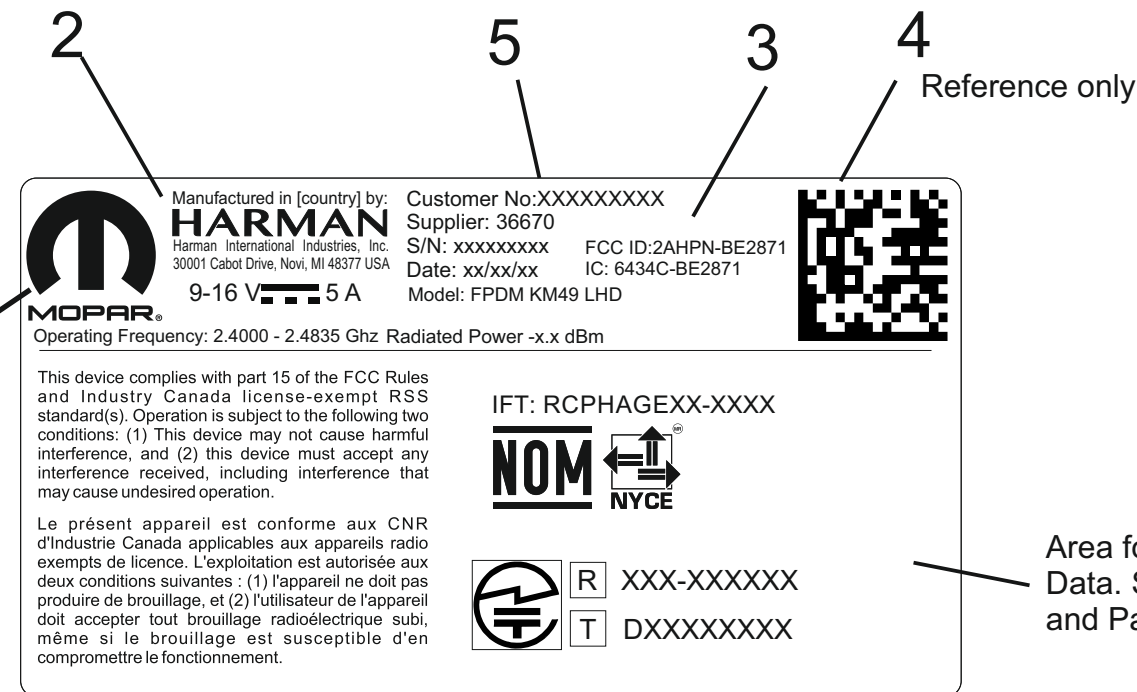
2

5

3

4

Reference only

Manufactured in [country] by:
HARMAN
Harman International Industries, Inc.
30001 Cabot Drive, Novi, MI 48377 USA

9-16 V ⎓ 5 A

MOPAR

Customer No:XXXXXXXXX
Supplier: 36670
S/N: xxxxxxxxx
Date: xx/xx/xx
Model: FPDM KM49 LHD

FCC ID:2AHPN-BE2871
IC: 6434C-BE2871

Operating Frequency: 2.4000 - 2.4835 Ghz Radiated Power -x.x dBm

This device complies with part 15 of the FCC Rules and Industry Canada license-exempt RSS standard(s). Operation is subject to the following two conditions: (1) This device may not cause harmful interference, and (2) this device must accept any interference received, including interference that may cause undesired operation.

Le présent appareil est conforme aux CNR d'Industrie Canada applicables aux appareils radio exempts de licence. L'exploitation est autorisée aux deux conditions suivantes : (1) l'appareil ne doit pas produire de brouillage, et (2) l'utilisateur de l'appareil doit accepter tout brouillage radioélectrique subi, même si le brouillage est susceptible d'en compromettre le fonctionnement.

IFT: RCPHAGEXX-XXXX

NOM

NYCE

R XXX-XXXXXX

T DXXXXXXXX

Area fo
Data. S
and Pa